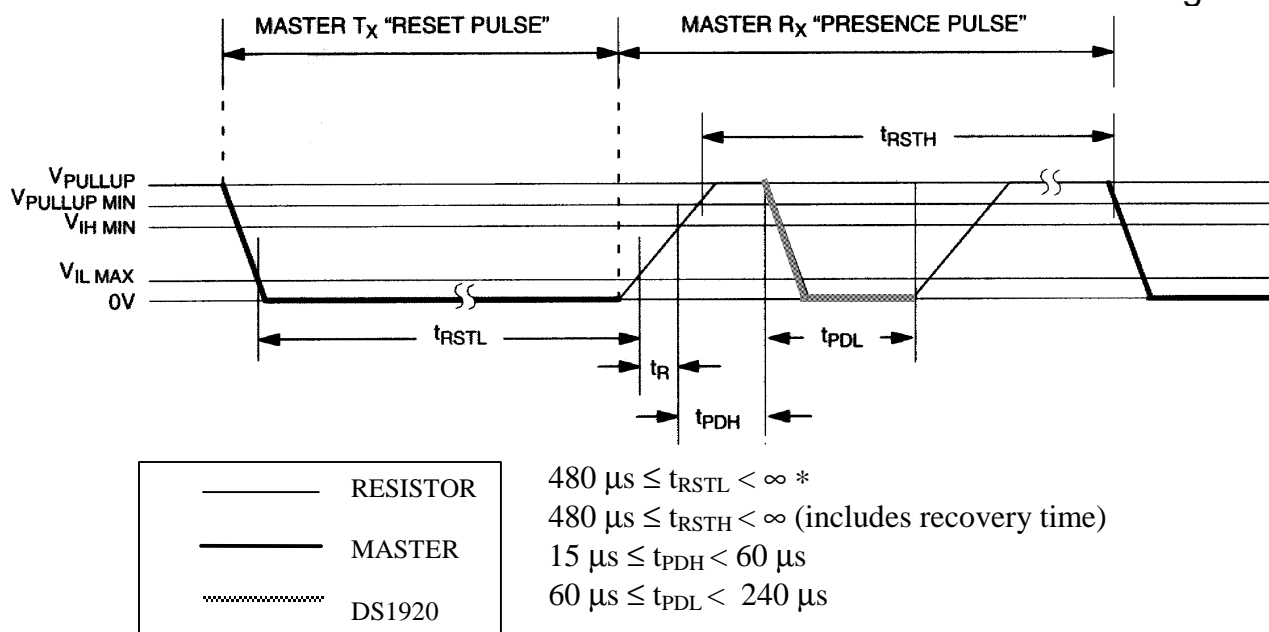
MASTER $T_X$ "RESET PULSE"

MASTER $R_X$ "PRESENCE PULSE"

$t_{RSTH}$

$V_{PULLUP}$
$V_{PULLUP\ MIN}$
$V_{IH\ MIN}$
$V_{IL\ MAX}$
0V

$t_{RSTL}$

$t_R$

$t_{PDL}$

$t_{PDH}$

RESISTOR
MASTER
DS1920

$480\ \mu s \le t_{RSTL} < \infty$ *
$480\ \mu s \le t_{RSTH} < \infty$ (includes recovery time)
$15\ \mu s \le t_{PDH} < 60\ \mu s$
$60\ \mu s \le t_{PDL} < 240\ \mu s$